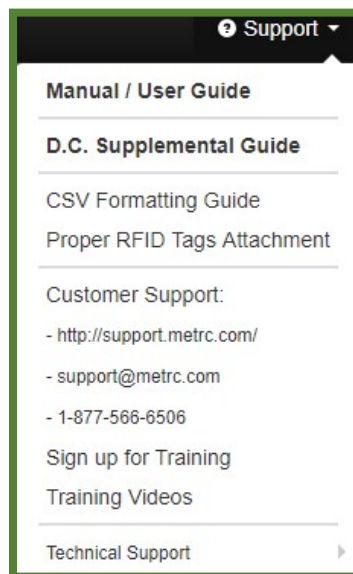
Support

Manual / User Guide

D.C. Supplemental Guide

CSV Formatting Guide

Proper RFID Tags Attachment

Customer Support:

- http://support.metrc.com/

- support@metrc.com

- 1-877-566-6506

Sign up for Training

Training Videos

Technical Support